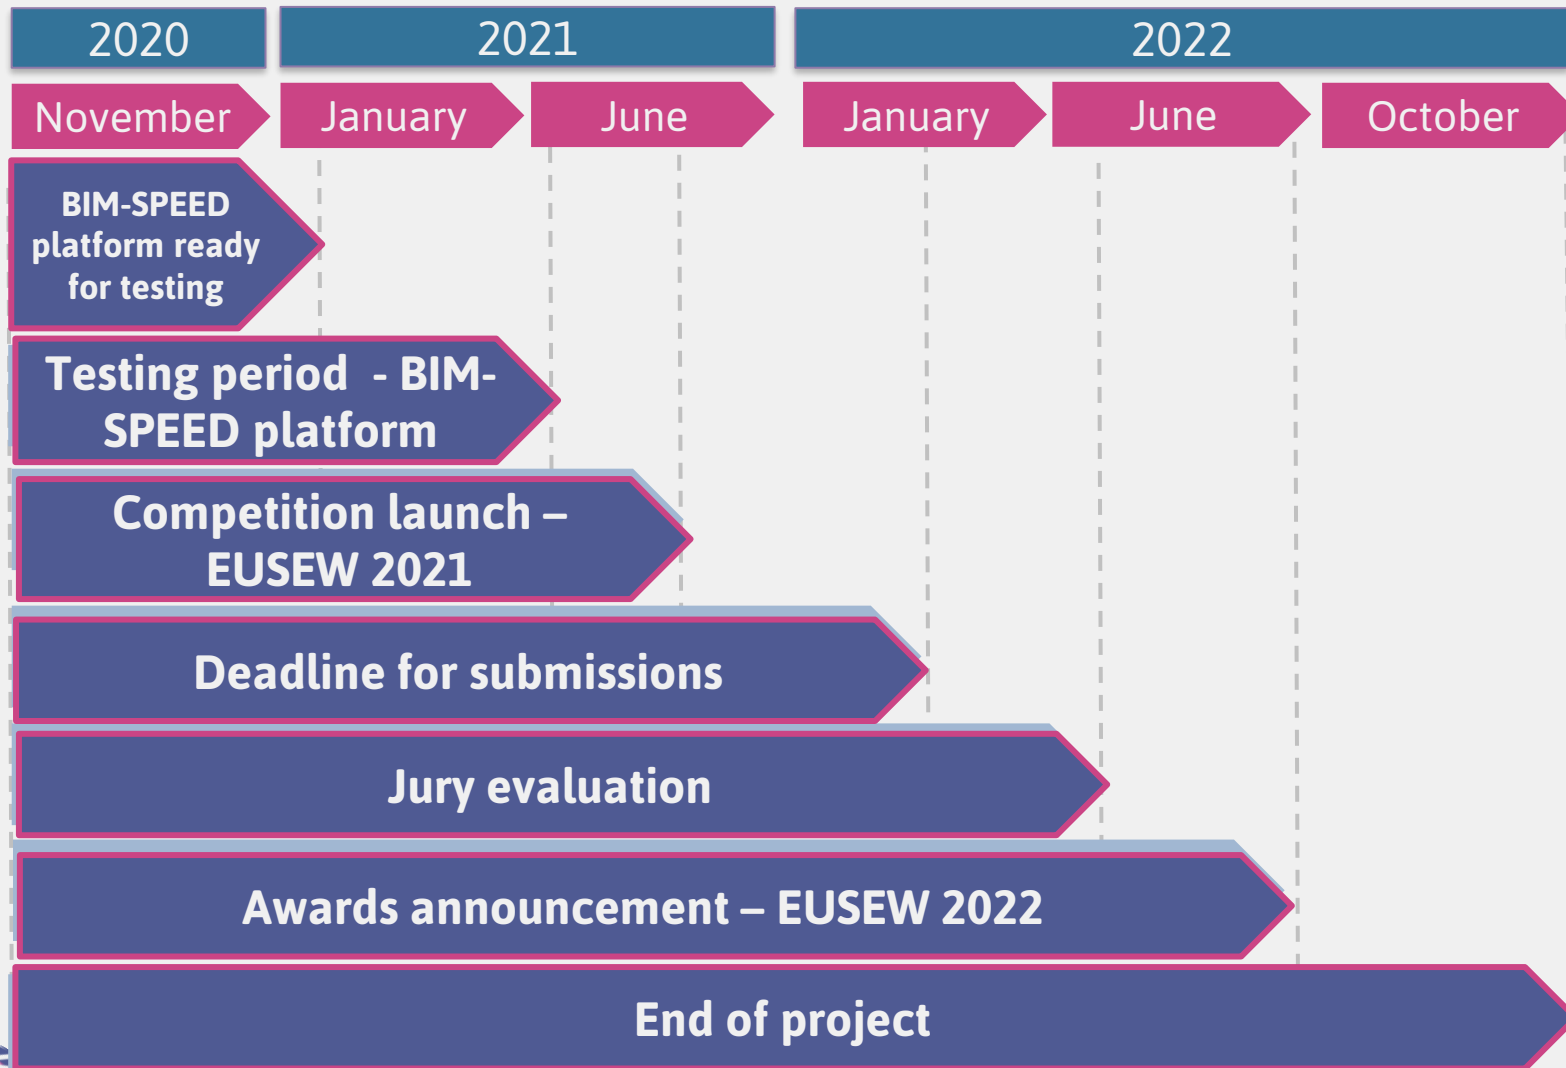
2020

2021

2022

November

January

June

January

June

October

BIM-SPEED platform ready for testing

Testing period - BIM-SPEED platform

Competition launch – EUSEW 2021

Deadline for submissions

Jury evaluation

Awards announcement – EUSEW 2022

End of project